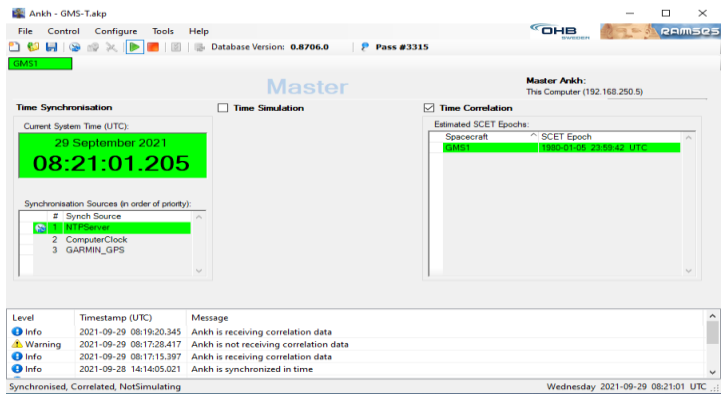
Ankh - GMS-T.akp

File Control Configure Tools Help

OHB SWEDEN RAMSES

Database Version: 0.8706.0 Pass #3315

GMS1

Master

Master Ankh:
This Computer (192.168.250.5)

Time Synchronisation

Time Simulation

Time Correlation

Current System Time (UTC):

29 September 2021
08:21:01.205

Synchronisation Sources (in order of priority):

| # | Synch Source |
|---|---|
| 1 | NTPServer |
| 2 | ComputerClock |
| 3 | GARMIN_GPS |

Estimated SCET Epochs:

| Spacecraft | SCET Epoch |
|---|---|
| GMS1 | 1980-01-05 23:59:42 UTC |

| Level | Timestamp (UTC) | Message |
|---|---|---|
| Info | 2021-09-29 08:19:20.345 | Ankh is receiving correlation data |
| Warning | 2021-09-29 08:17:28.417 | Ankh is not receiving correlation data |
| Info | 2021-09-29 08:17:15.397 | Ankh is receiving correlation data |
| Info | 2021-09-28 14:14:05.021 | Ankh is synchronized in time |

Synchronised, Correlated, NotSimulating

Wednesday 2021-09-29 08:21:01 UTC